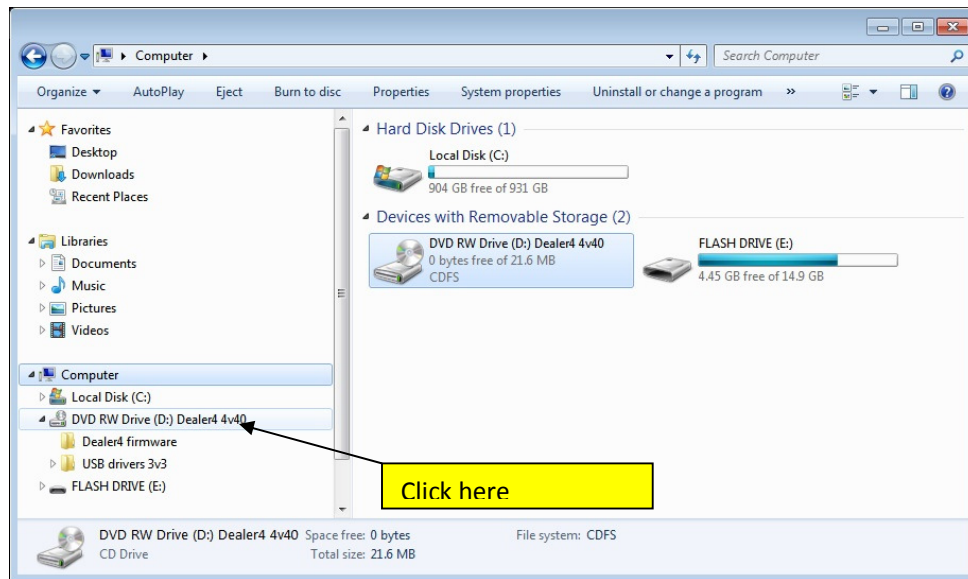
Computer ▸

Search Computer

Organize ▾ AutoPlay Eject Burn to disc Properties System properties Uninstall or change a program »

Favorites
Desktop
Downloads
Recent Places

Libraries
Documents
Music
Pictures
Videos

Computer
Local Disk (C:)
DVD RW Drive (D:) Dealer4 4v40
Dealer4 firmware
USB drivers 3v3
FLASH DRIVE (E:)

Hard Disk Drives (1)

Local Disk (C:)
904 GB free of 931 GB

Devices with Removable Storage (2)

DVD RW Drive (D:) Dealer4 4v40
0 bytes free of 21.6 MB
CDFS

FLASH DRIVE (E:)
4.45 GB free of 14.9 GB

Click here

DVD RW Drive (D:) Dealer4 4v40 Space free: 0 bytes
CD Drive Total size: 21.6 MB
File system: CDFS